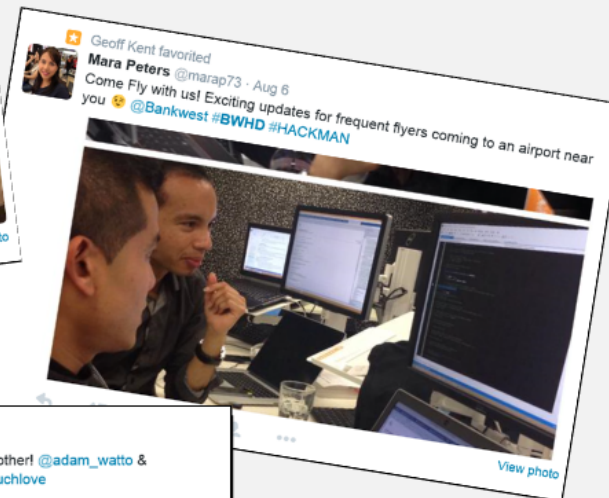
Geoff Kent favorited
Mara Peters @marap73 · Aug 6
Come Fly with us! Exciting updates for frequent flyers coming to an airport near you 😉 @Bankwest #BWHD #HACKMAN

View photo

to

other! @adam_watto &
uchlove